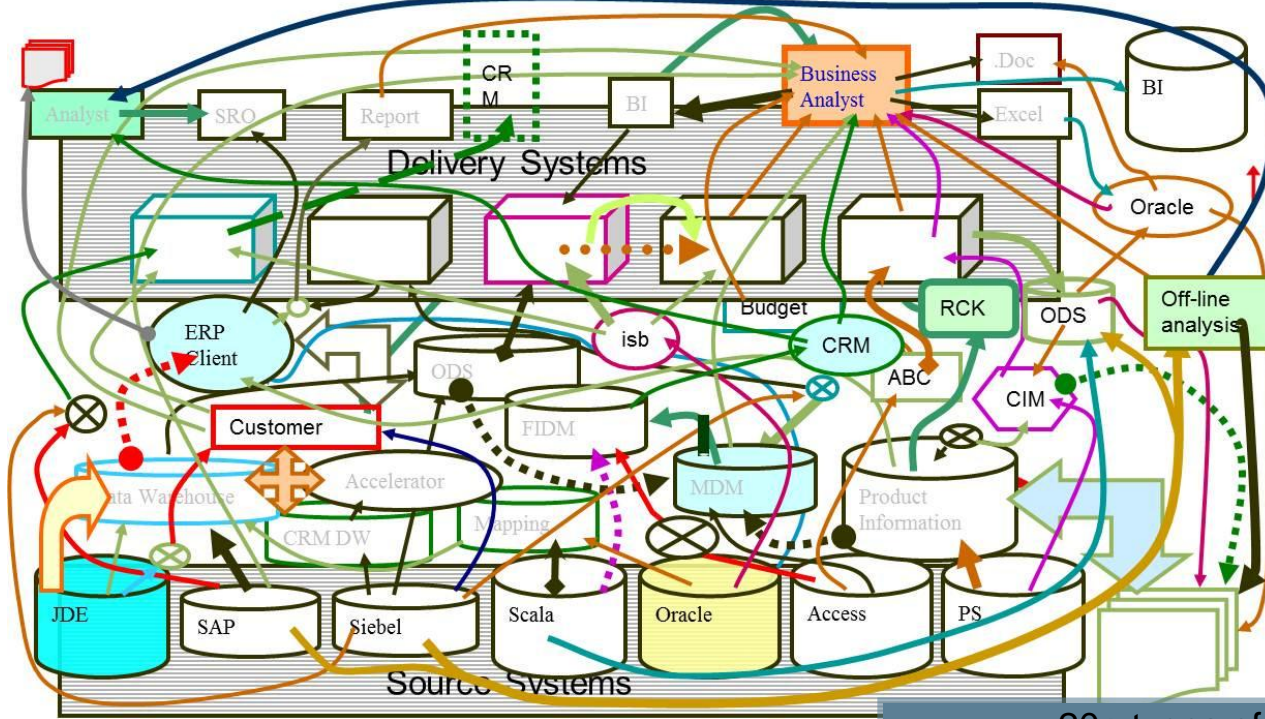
Analyst
SRO
Report
CR
M
BI
Business Analyst
.Doc
BI
Excel
Delivery Systems
Oracle
Budget
RCK
ODS
Off-line analysis
ERP Client
isb
CRM
ODS
ABC
CIM
Customer
FIDM
Data Warehouse
Accelerator
MDM
Product Information
CRM DW
Mapping
JDE
SAP
Siebel
Scala
Oracle
Access
PS
Source Systems
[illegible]